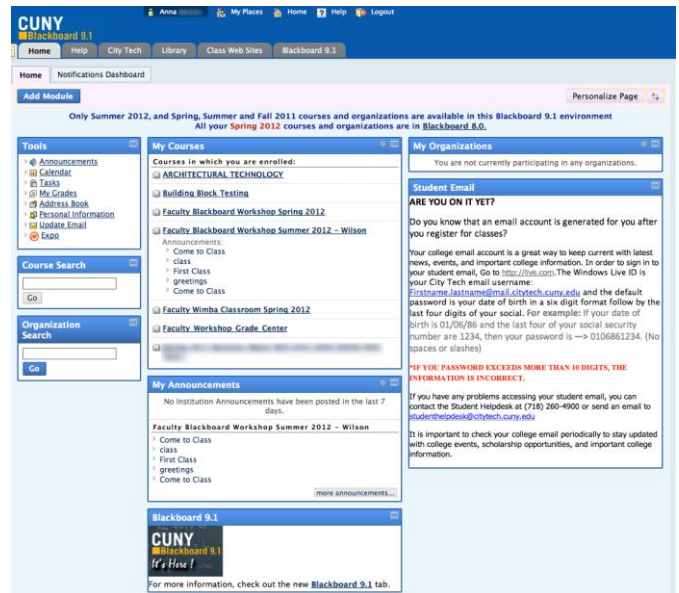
CUNY
Blackboard 9.1

Anna | My Places | Home | Help | Logout

Home | Help | City Tech | Library | Class Web Sites | Blackboard 9.1

Home | Notifications Dashboard

Add Module

Personalize Page

Only Summer 2012, and Spring, Summer and Fall 2011 courses and organizations are available in this Blackboard 9.1 environment
All your Spring 2012 courses and organizations are in Blackboard 8.0.

Tools
Announcements
Calendar
Tasks
My Grades
Address Book
Personal Information
Update Email
Expo

Course Search
Go

Organization Search
Go

My Courses
Courses in which you are enrolled:
ARCHITECTURAL TECHNOLOGY
Building Block Testing
Faculty Blackboard Workshop Spring 2012
Faculty Blackboard Workshop Summer 2012 - Wilson
Announcements:
Come to Class
class
First Class
greetings
Come to Class
Faculty Wimba Classroom Spring 2012
Faculty Workshop Grade Center
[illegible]

My Announcements
No Institution Announcements have been posted in the last 7 days.
Faculty Blackboard Workshop Summer 2012 - Wilson
Come to Class
class
First Class
greetings
Come to Class
more announcements...

Blackboard 9.1
CUNY
Blackboard 9.1
It's Here!
For more information, check out the new Blackboard 9.1 tab.

My Organizations
You are not currently participating in any organizations.

Student Email
ARE YOU ON IT YET?

Do you know that an email account is generated for you after you register for classes?

Your college email account is a great way to keep current with latest news, events, and important college information. In order to sign in to your student email, Go to http://live.com. The Windows Live ID is your City Tech email username: Firstname.lastname@mail.citytech.cuny.edu and the default password is your date of birth in a six digit format follow by the last four digits of your social. For example: If your date of birth is 01/06/86 and the last four of your social security number are 1234, then your password is —> 0106861234. (No spaces or slashes)

*IF YOU PASSWORD EXCEEDS MORE THAN 10 DIGITS, THE INFORMATION IS INCORRECT.

If you have any problems accessing your student email, you can contact the Student Helpdesk at (718) 260-4900 or send an email to studenthelpdesk@citytech.cuny.edu

It is important to check your college email periodically to stay updated with college events, scholarship opportunities, and important college information.